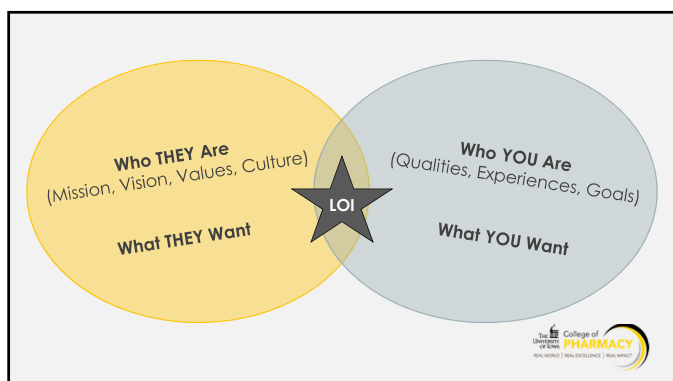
Who THEY Are
(Mission, Vision, Values, Culture)

What THEY Want

LOI

Who YOU Are
(Qualities, Experiences, Goals)

What YOU Want

THE UNIVERSITY OF IOWA College of PHARMACY
REAL WORLD | REAL EXCELLENCE | REAL IMPACT